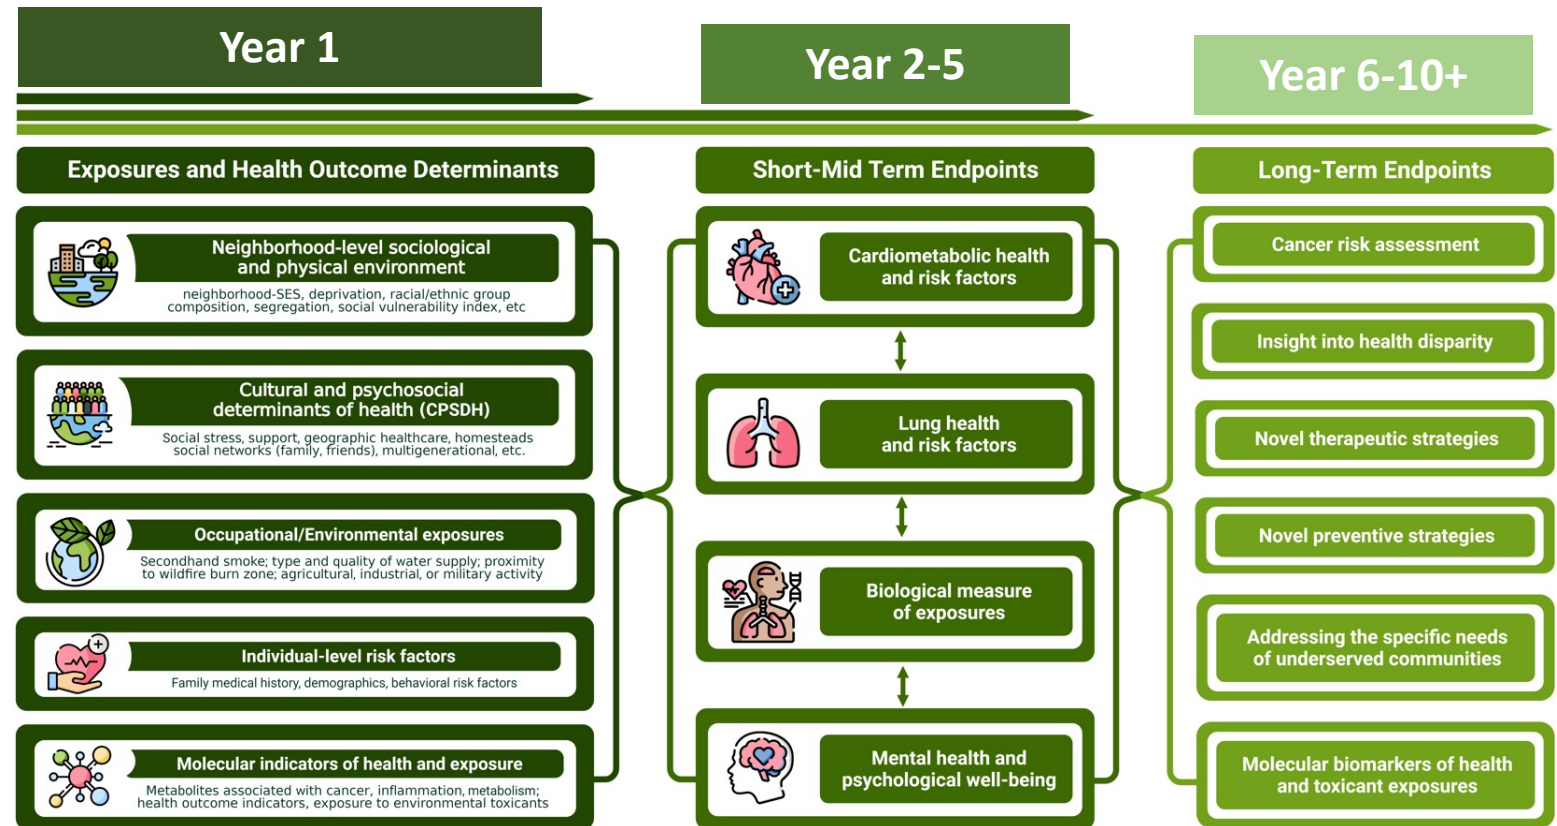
Year 1

Year 2-5

Year 6-10+

Exposures and Health Outcome Determinants

Neighborhood-level sociological and physical environment

neighborhood-SES, deprivation, racial/ethnic group composition, segregation, social vulnerability index, etc

Cultural and psychosocial determinants of health (CPSDH)

Social stress, support, geographic healthcare, homesteads social networks (family, friends), multigenerational, etc.

Occupational/Environmental exposures

Secondhand smoke; type and quality of water supply; proximity to wildfire burn zone; agricultural, industrial, or military activity

Individual-level risk factors

Family medical history, demographics, behavioral risk factors

Molecular indicators of health and exposure

Metabolites associated with cancer, inflammation, metabolism; health outcome indicators, exposure to environmental toxicants

Short-Mid Term Endpoints

Cardiometabolic health and risk factors

Lung health and risk factors

Biological measure of exposures

Mental health and psychological well-being

Long-Term Endpoints

Cancer risk assessment

Insight into health disparity

Novel therapeutic strategies

Novel preventive strategies

Addressing the specific needs of underserved communities

Molecular biomarkers of health and toxicant exposures